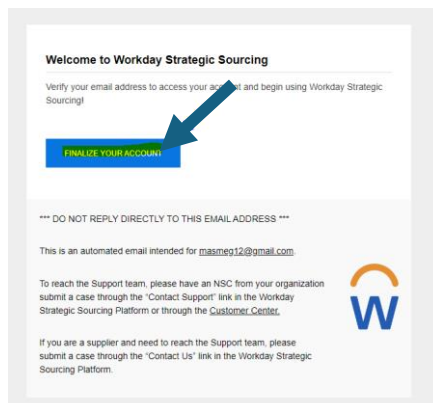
Welcome to Workday Strategic Sourcing

Verify your email address to access your account and begin using Workday Strategic Sourcing!

FINALIZE YOUR ACCOUNT

*** DO NOT REPLY DIRECTLY TO THIS EMAIL ADDRESS ***

This is an automated email intended for masmeg12@gmail.com.

To reach the Support team, please have an NSC from your organization submit a case through the "Contact Support" link in the Workday Strategic Sourcing Platform or through the Customer Center.

If you are a supplier and need to reach the Support team, please submit a case through the "Contact Us" link in the Workday Strategic Sourcing Platform.